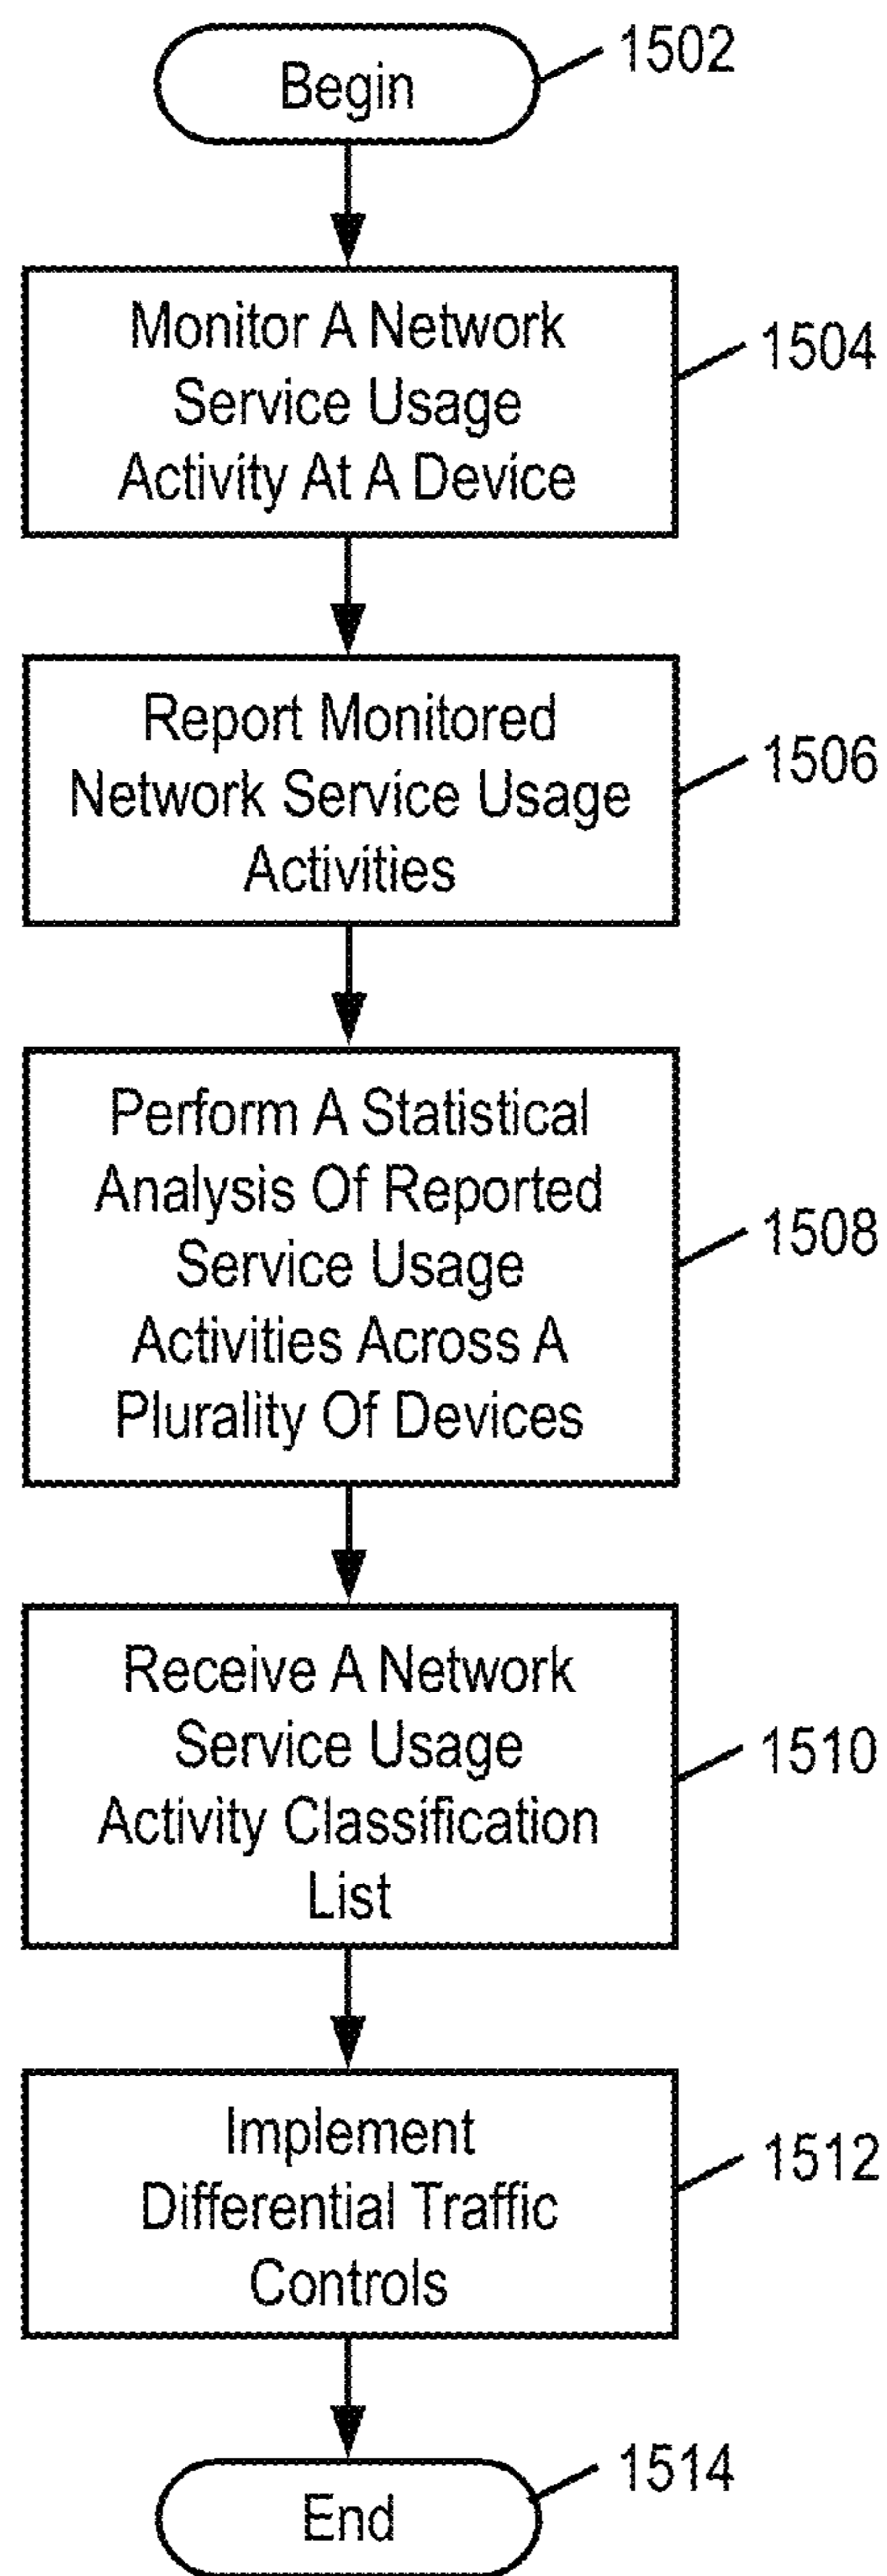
Begin

1502

Monitor A Network Service Usage Activity At A Device

1504

Report Monitored Network Service Usage Activities

1506

Perform A Statistical Analysis Of Reported Service Usage Activities Across A Plurality Of Devices

1508

Receive A Network Service Usage Activity Classification List

1510

Implement Differential Traffic Controls

1512

End

1514